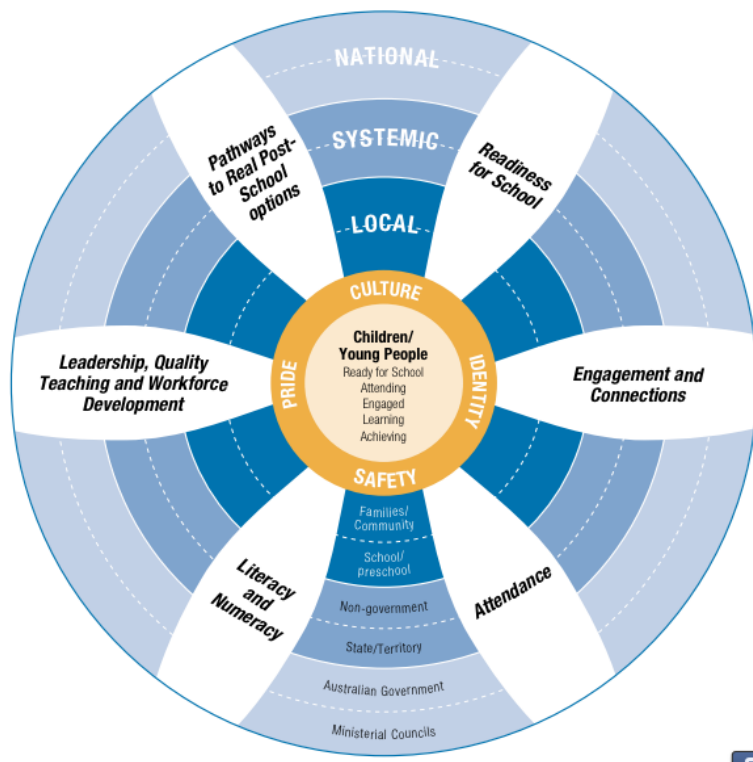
NATIONAL

SYSTEMIC

LOCAL

Pathways to Real Post-School options

Readiness for School

CULTURE

PRIDE

IDENTITY

SAFETY

Children/ Young People

Ready for School
Attending
Engaged
Learning
Achieving

Leadership, Quality Teaching and Workforce Development

Engagement and Connections

Families/ Community

School/ preschool

Literacy and Numeracy

Attendance

Non-government

State/Territory

Australian Government

Ministerial Councils